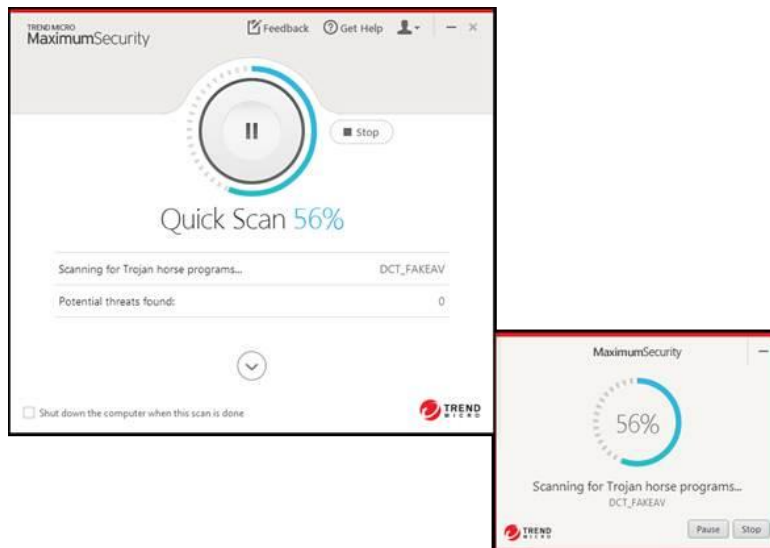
TREND MICRO
MaximumSecurity

Feedback Get Help

Stop

Quick Scan 56%

Scanning for Trojan horse programs... DCT_FAKEAV

Potential threats found: 0

Shut down the computer when this scan is done

TREND MICRO

MaximumSecurity

56%

Scanning for Trojan horse programs...
DCT_FAKEAV

TREND MICRO

Pause Stop